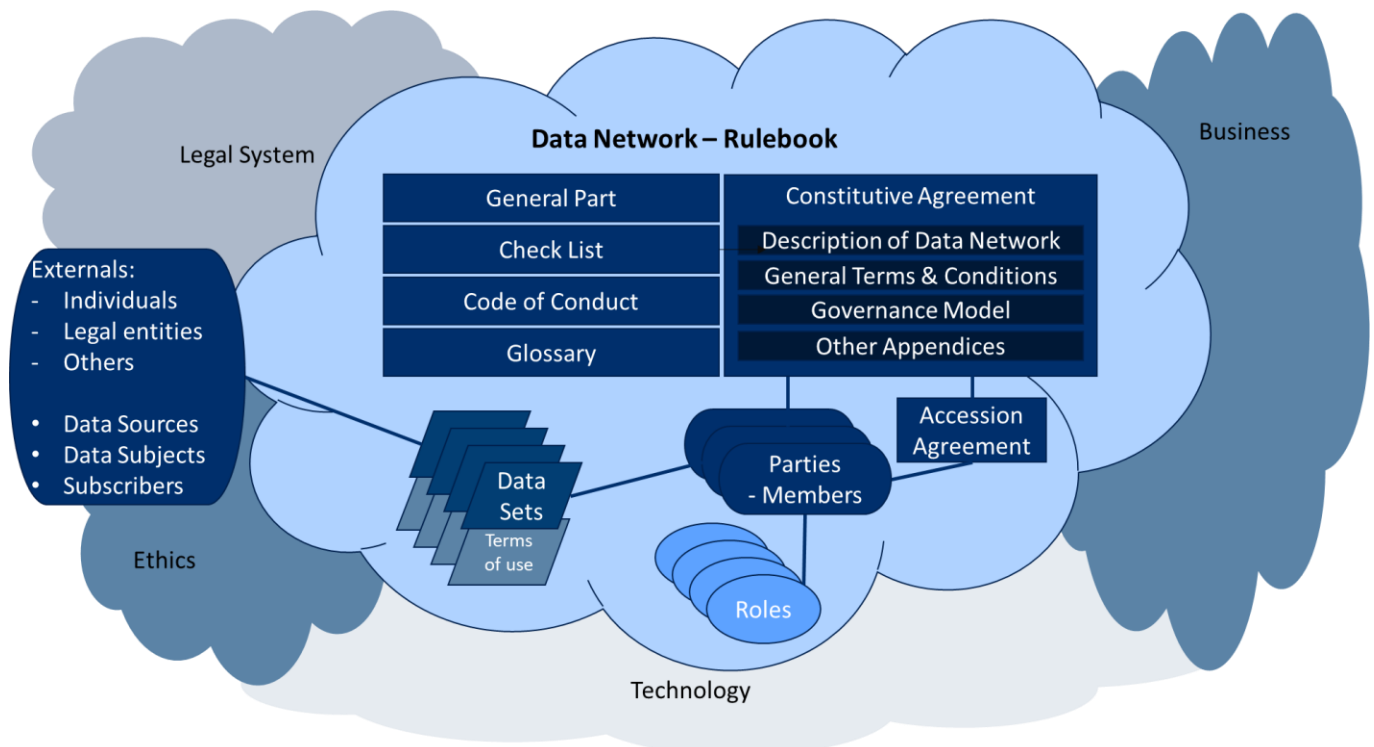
Legal System

Business

Data Network – Rulebook

General Part

Check List

Code of Conduct

Glossary

Constitutive Agreement

Description of Data Network

General Terms & Conditions

Governance Model

Other Appendices

Externals:
- Individuals
- Legal entities
- Others

• Data Sources
• Data Subjects
• Subscribers

Accession Agreement

Data Sets

Terms of use

Parties - Members

Roles

Ethics

Technology